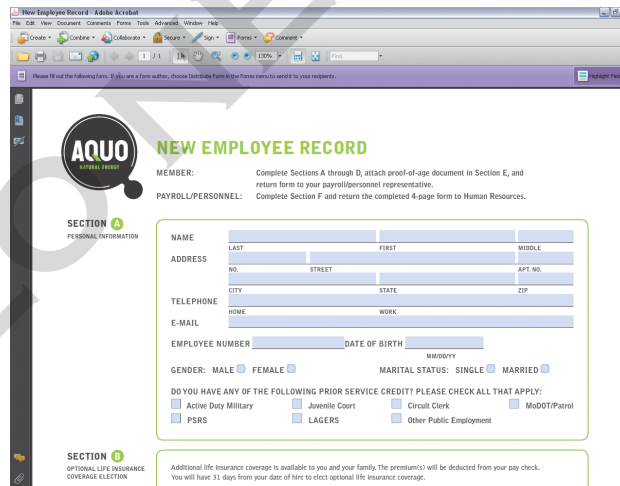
New Employee Record - Adobe Acrobat
File Edit View Document Comments Forms Tools Advanced Window Help
Create · Combine · Collaborate · Secure · Sign · Forms · Comment ·
1 / 1 130% Find
Please fill out the following form. If you are a form author, choose Distribute Form in the Forms menu to send it to your recipients.
Highlight Fiel

AQUO
NATURAL ENERGY

NEW EMPLOYEE RECORD

MEMBER: Complete Sections A through D, attach proof-of-age document in Section E, and return form to your payroll/personnel representative.
PAYROLL/PERSONNEL: Complete Section F and return the completed 4-page form to Human Resources.

SECTION A
PERSONAL INFORMATION

NAME
LAST FIRST MIDDLE
ADDRESS
NO. STREET APT. NO.
CITY STATE ZIP
TELEPHONE
HOME WORK
E-MAIL

EMPLOYEE NUMBER DATE OF BIRTH
MM/DD/YY
GENDER: MALE FEMALE MARITAL STATUS: SINGLE MARRIED

DO YOU HAVE ANY OF THE FOLLOWING PRIOR SERVICE CREDIT? PLEASE CHECK ALL THAT APPLY:
Active Duty Military Juvenile Court Circuit Clerk MoDOT/Patrol
PSRS LAGERS Other Public Employment

SECTION B
OPTIONAL LIFE INSURANCE COVERAGE ELECTION

Additional life insurance coverage is available to you and your family. The premium(s) will be deducted from your pay check. You will have 31 days from your date of hire to elect optional life insurance coverage.